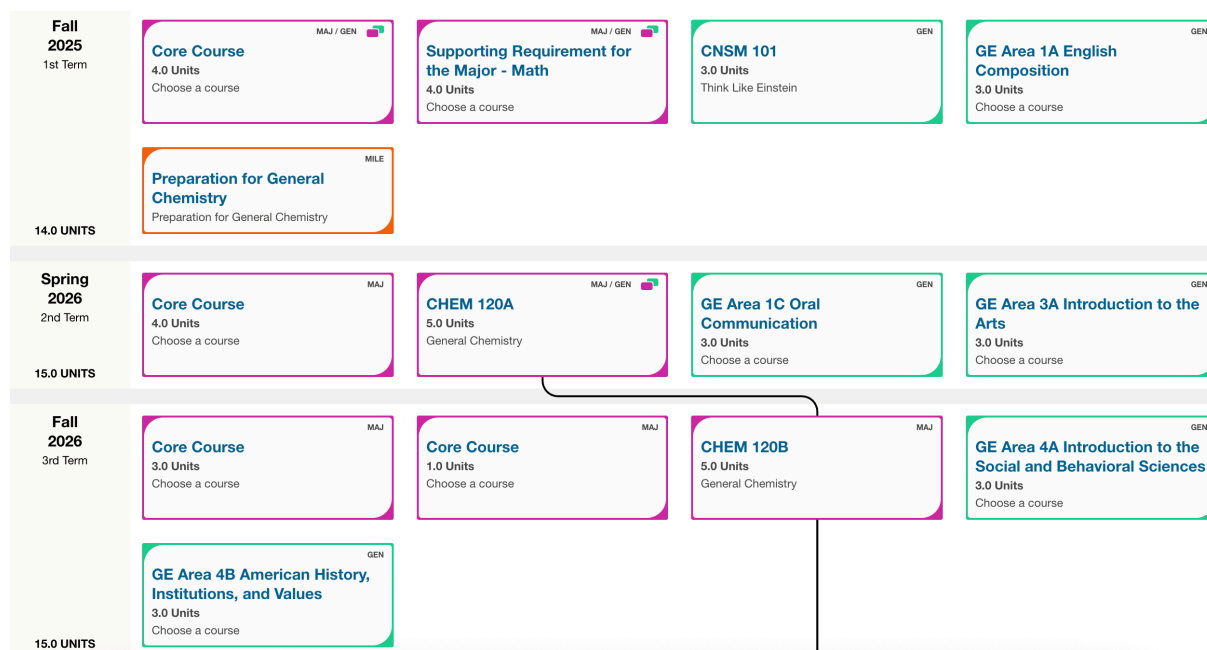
Fall 2025
1st Term

MAJ / GEN
Core Course
4.0 Units
Choose a course

MAJ / GEN
Supporting Requirement for the Major - Math
4.0 Units
Choose a course

GEN
CNSM 101
3.0 Units
Think Like Einstein

GEN
GE Area 1A English Composition
3.0 Units
Choose a course

MILE
Preparation for General Chemistry
Preparation for General Chemistry

14.0 UNITS

Spring 2026
2nd Term

MAJ
Core Course
4.0 Units
Choose a course

MAJ / GEN
CHEM 120A
5.0 Units
General Chemistry

GEN
GE Area 1C Oral Communication
3.0 Units
Choose a course

GEN
GE Area 3A Introduction to the Arts
3.0 Units
Choose a course

15.0 UNITS

Fall 2026
3rd Term

MAJ
Core Course
3.0 Units
Choose a course

MAJ
Core Course
1.0 Units
Choose a course

MAJ
CHEM 120B
5.0 Units
General Chemistry

GEN
GE Area 4A Introduction to the Social and Behavioral Sciences
3.0 Units
Choose a course

GEN
GE Area 4B American History, Institutions, and Values
3.0 Units
Choose a course

15.0 UNITS